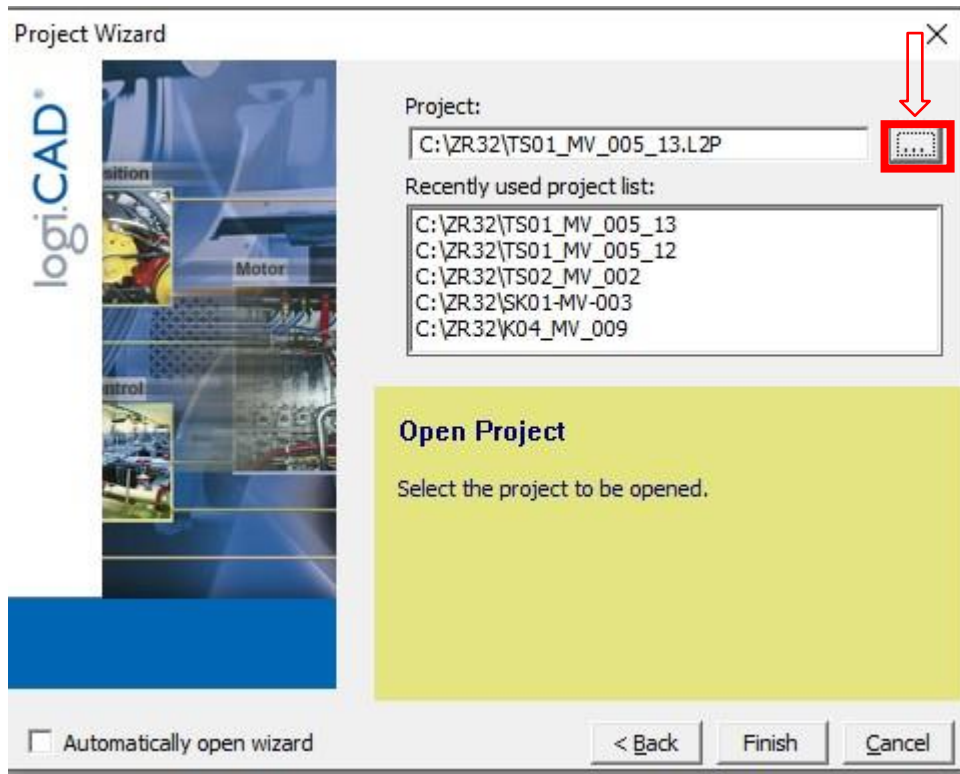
Project Wizard

logiCAD®

sition

Motor

ntrol

Project:

C:\ZR32\TS01_MV_005_13.L2P

...

Recently used project list:

C:\ZR32\TS01_MV_005_13
C:\ZR32\TS01_MV_005_12
C:\ZR32\TS02_MV_002
C:\ZR32\SK01-MV-003
C:\ZR32\K04_MV_009

Open Project

Select the project to be opened.

Automatically open wizard

< Back

Finish

Cancel